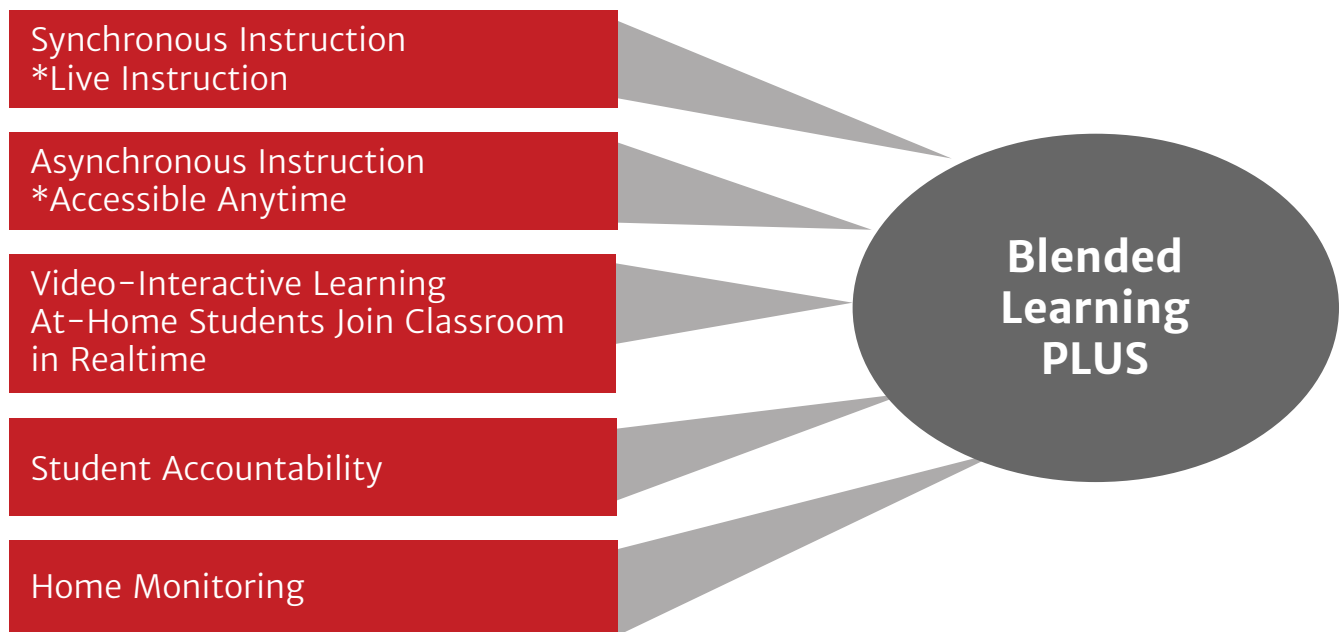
Synchronous Instruction
*Live Instruction

Asynchronous Instruction
*Accessible Anytime

Video-Interactive Learning
At-Home Students Join Classroom in Realtime

Student Accountability

Home Monitoring

Blended Learning PLUS